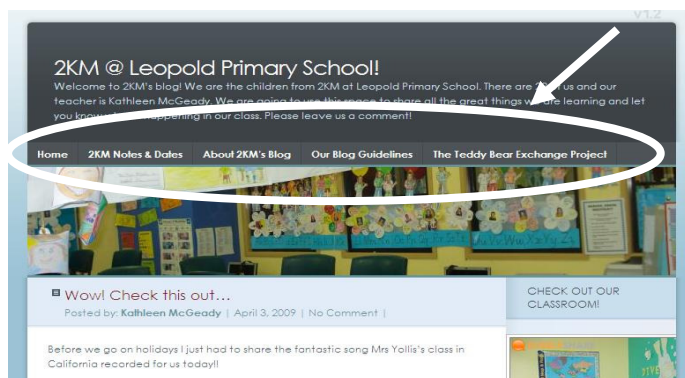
v1.2

2KM @ Leopold Primary School!

Welcome to 2KM's blog! We are the children from 2KM at Leopold Primary School. There are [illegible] us and our teacher is Kathleen McGeady. We are going to use this space to share all the great things w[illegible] are learning and let you know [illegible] happening in our class. Please leave us a comment!

Home | 2KM Notes & Dates | About 2KM's Blog | Our Blog Guidelines | The Teddy Bear Exchange Project

Wow! Check this out...

Posted by: Kathleen McGeady | April 3, 2009 | No Comment |

Before we go on holidays I just had to share the fantastic song Mrs Yollis's class in California recorded for us today!!

CHECK OUT OUR CLASSROOM!